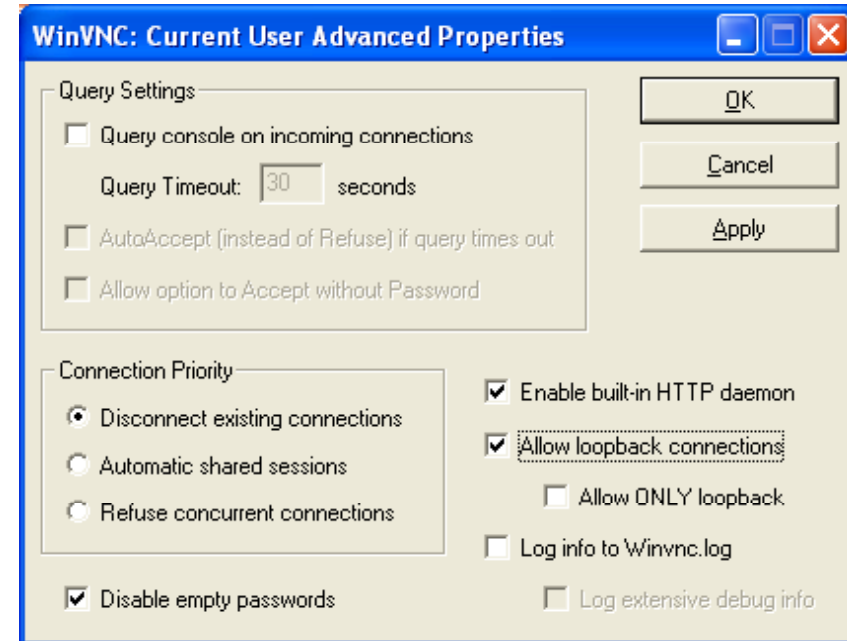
WinVNC: Current User Advanced Properties

Query Settings

Query console on incoming connections

Query Timeout: 30 seconds

AutoAccept (instead of Refuse) if query times out

Allow option to Accept without Password

OK

Cancel

Apply

Connection Priority

Disconnect existing connections

Automatic shared sessions

Refuse concurrent connections

Enable built-in HTTP daemon

Allow loopback connections

Allow ONLY loopback

Log info to Winvnc.log

Disable empty passwords

Log extensive debug info